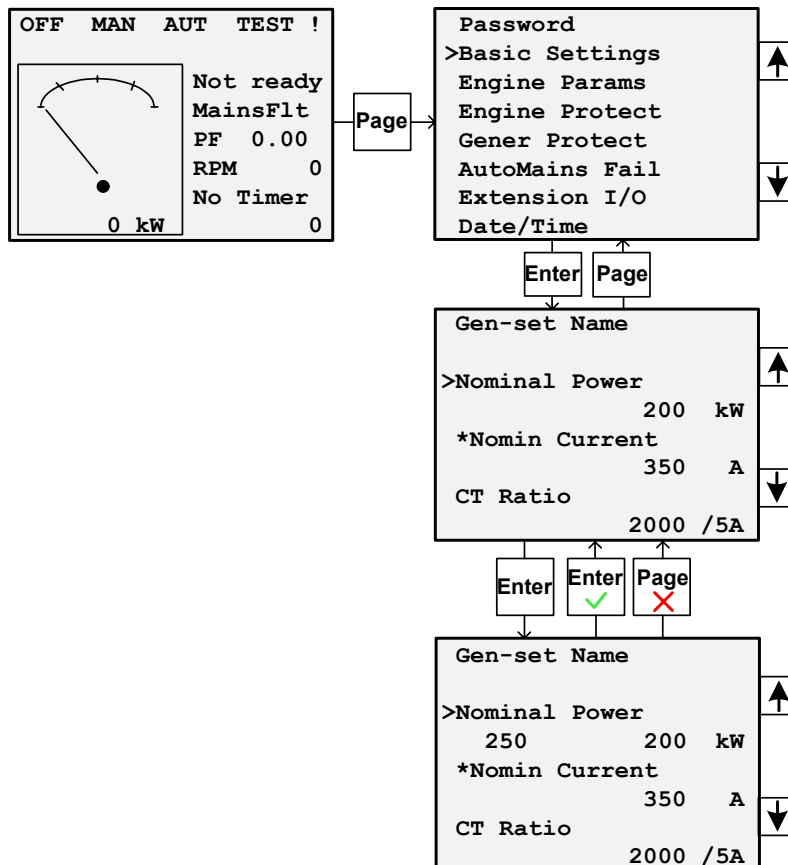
OFF MAN AUT TEST !

Not ready
MainsFlt
PF 0.00
RPM 0
No Timer
0 kW 0

Page

Password
>Basic Settings
Engine Params
Engine Protect
Gener Protect
AutoMains Fail
Extension I/O
Date/Time

Enter
Page

Gen-set Name

>Nominal Power
200 kW
*Nomin Current
350 A
CT Ratio
2000 /5A

Enter
Enter
Page

Gen-set Name

>Nominal Power
250 200 kW
*Nomin Current
350 A
CT Ratio
2000 /5A